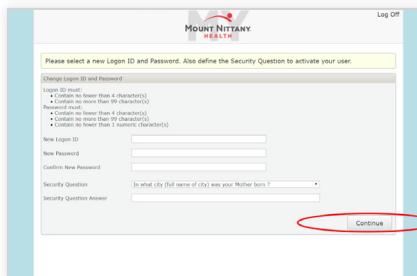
MOUNT NITTANY HEALTH

Log Off

Please select a new Logon ID and Password. Also define the Security Question to activate your user.

Change Logon ID and Password

Logon ID must:
• Contain no fewer than 4 character(s)
• Contain no more than 99 character(s)
Password must:
• Contain no fewer than 4 character(s)
• Contain no more than 99 character(s)
• Contain no fewer than 1 numeric character(s)

New Logon ID

New Password

Confirm New Password

Security Question
In what city (full name of city) was your Mother born ?

Security Question Answer

Continue